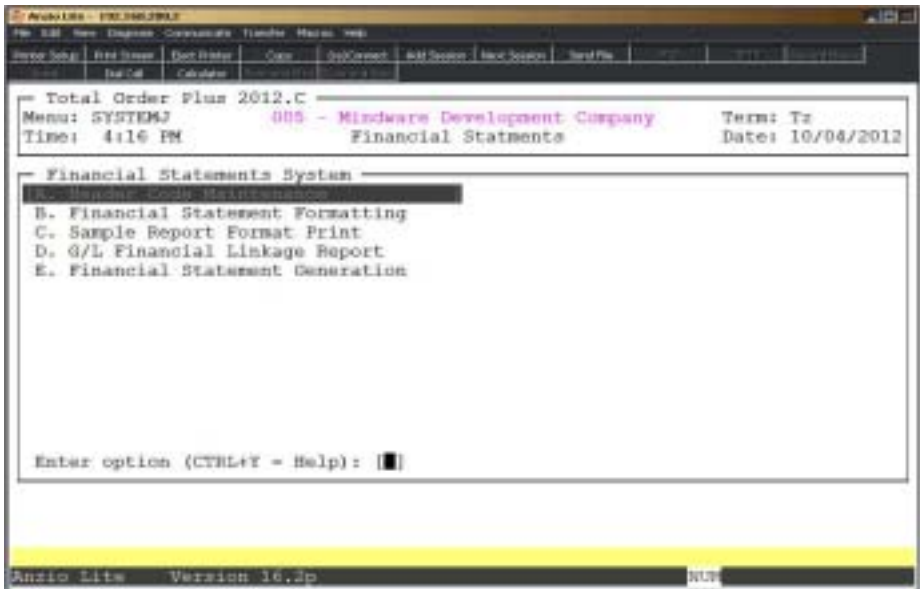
Anzio Lite - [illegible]

File Edit View Diagnose Communicate Transfer Macros Help

Printer Setup | Print Screen | Eject Printer | Copy | Dis/Connect | Add Session | Next Session | Send File | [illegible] | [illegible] | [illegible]

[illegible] | Dial Call | Calculator | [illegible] | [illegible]

Total Order Plus 2012.C
Menu: SYSTEMJ 005 - Mindware Development Company Term: Tz
Time: 4:16 PM Financial Statments Date: 10/04/2012

Financial Statements System
A. Header Code Maintenance
B. Financial Statement Formatting
C. Sample Report Format Print
D. G/L Financial Linkage Report
E. Financial Statement Generation

Enter option (CTRL+Y = Help): [ ]

Anzio Lite Version 16.2p NUM